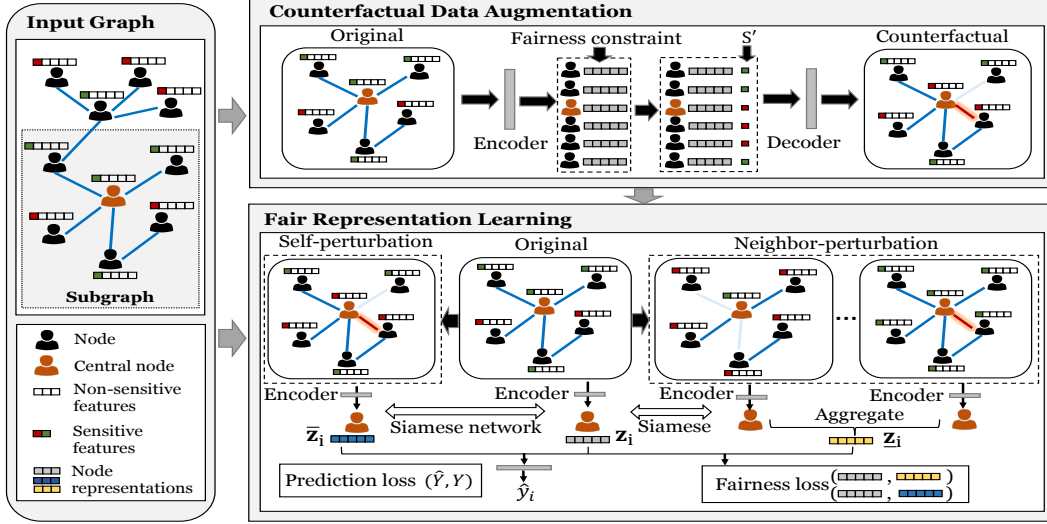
Input Graph

Subgraph

Node
Central node
Non-sensitive features
Sensitive features
Node representations

Counterfactual Data Augmentation

Original

Fairness constraint

$S'$

Counterfactual

Encoder

Decoder

Fair Representation Learning

Self-perturbation

Original

Neighbor-perturbation

...

Encoder

Encoder

Encoder

Encoder

$\overline{\mathbf{z}}_\mathbf{i}$

Siamese network

$\mathbf{z}_\mathbf{i}$

Siamese

Aggregate

$\underline{\mathbf{z}}_\mathbf{i}$

Prediction loss $(\hat{Y}, Y)$

$\hat{y}_i$

Fairness loss